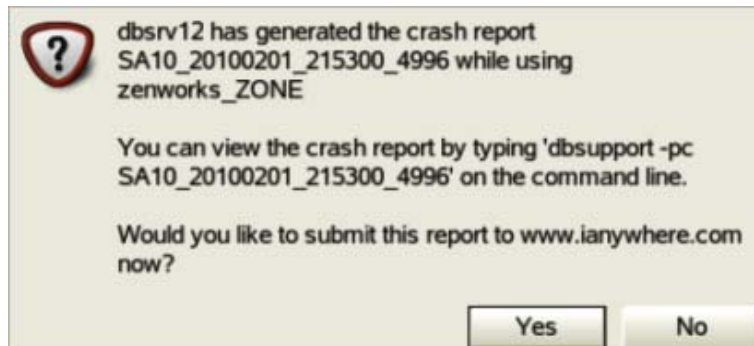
?

dbsrv12 has generated the crash report SA10_20100201_215300_4996 while using zenworks_ZONE

You can view the crash report by typing 'dbsupport -pc SA10_20100201_215300_4996' on the command line.

Would you like to submit this report to www.ianywhere.com now?

Yes

No